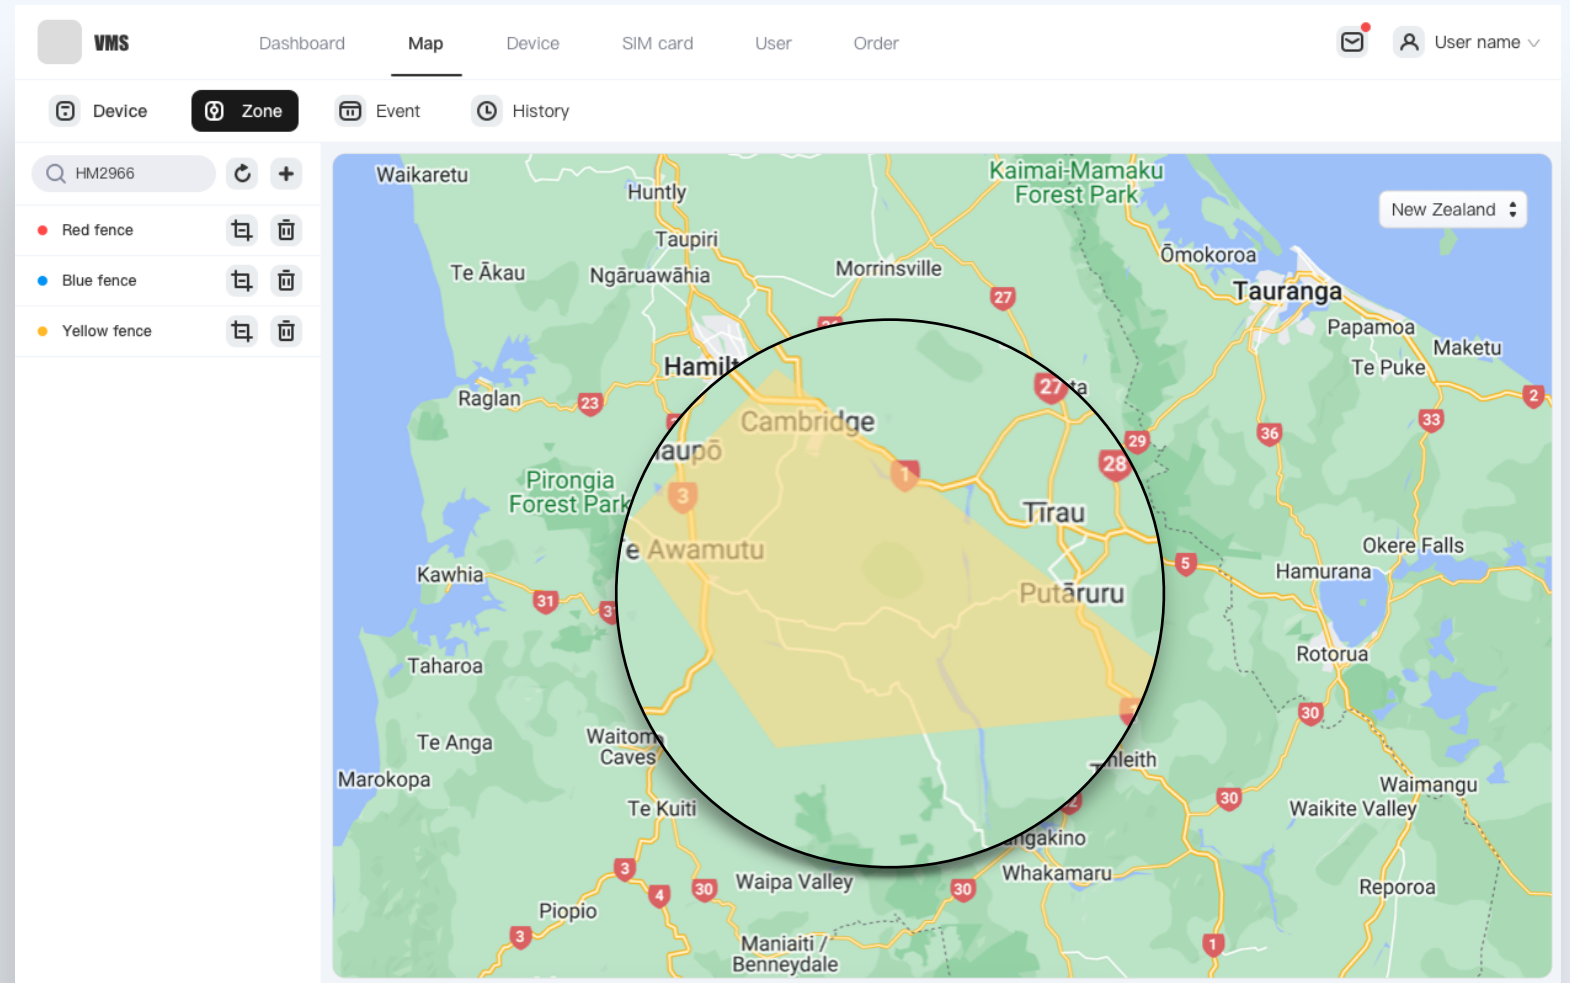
VMS
Dashboard
Map
Device
SIM card
User
Order
User name

Device
Zone
Event
History

HM2966

Red fence
Blue fence
Yellow fence

New Zealand

Waikaretu
Huntly
Kaimai-Mamaku Forest Park
Taupiri
Te Ākau
Ngāruawāhia
Morrinsville
Ōmokoroa
Tauranga
Papamoa
Maketu
Te Puke
Hamilt
Raglan
Cambridge
aupō
Pirongia Forest Park
Tirau
e Awamutu
Kawhia
Putāruru
Okere Falls
Hamurana
Rotorua
Taharoa
Te Anga
Waitomo Caves
Marokopa
Te Kuiti
leith
Waimangu
Waikite Valley
ngakino
Whakamaru
Waipa Valley
Reporoa
Piopio
Maniaiti / Benneydale
27
23
29
28
1
3
36
33
2
5
31
30
4